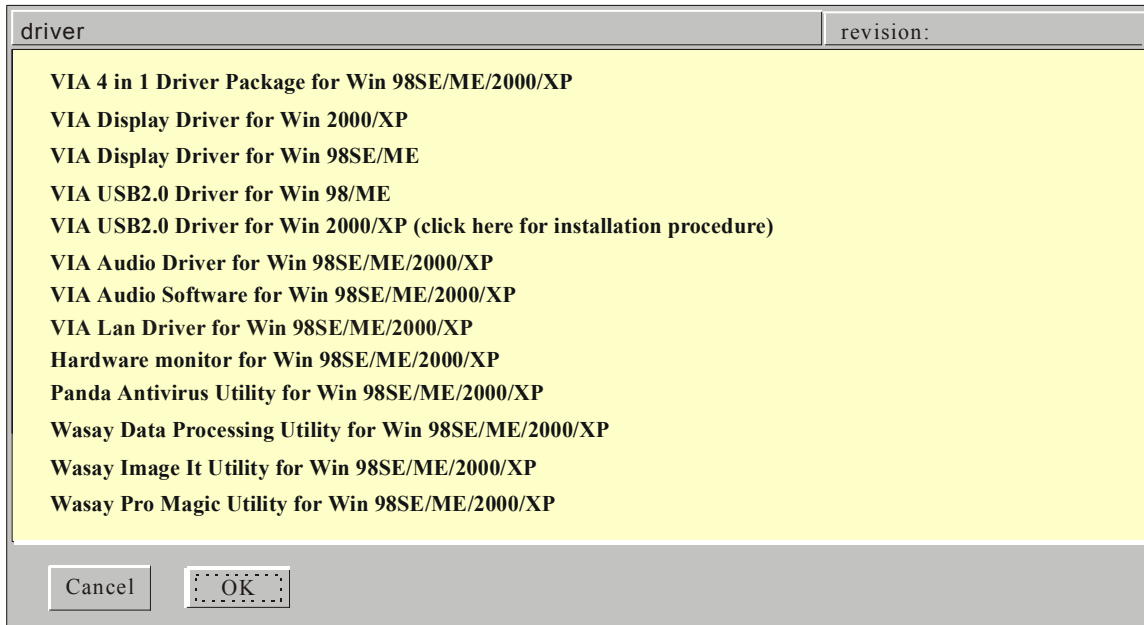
driver

revision:

VIA 4 in 1 Driver Package for Win 98SE/ME/2000/XP

VIA Display Driver for Win 2000/XP

VIA Display Driver for Win 98SE/ME

VIA USB2.0 Driver for Win 98/ME

VIA USB2.0 Driver for Win 2000/XP (click here for installation procedure)

VIA Audio Driver for Win 98SE/ME/2000/XP

VIA Audio Software for Win 98SE/ME/2000/XP

VIA Lan Driver for Win 98SE/ME/2000/XP

Hardware monitor for Win 98SE/ME/2000/XP

Panda Antivirus Utility for Win 98SE/ME/2000/XP

Wasay Data Processing Utility for Win 98SE/ME/2000/XP

Wasay Image It Utility for Win 98SE/ME/2000/XP

Wasay Pro Magic Utility for Win 98SE/ME/2000/XP

Cancel

OK